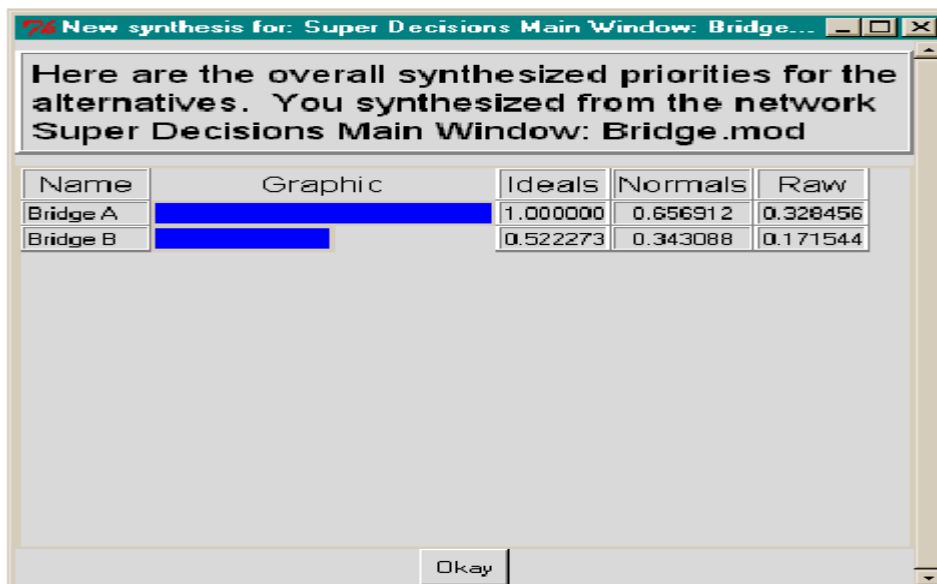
New synthesis for: Super Decisions Main Window: Bridge...

Here are the overall synthesized priorities for the alternatives. You synthesized from the network Super Decisions Main Window: Bridge.mod

| Name | Graphic | Ideals | Normals | Raw |
|---|---|---|---|---|
| Bridge A | | 1.000000 | 0.656912 | 0.328456 |
| Bridge B | | 0.522273 | 0.343088 | 0.171544 |

Okay